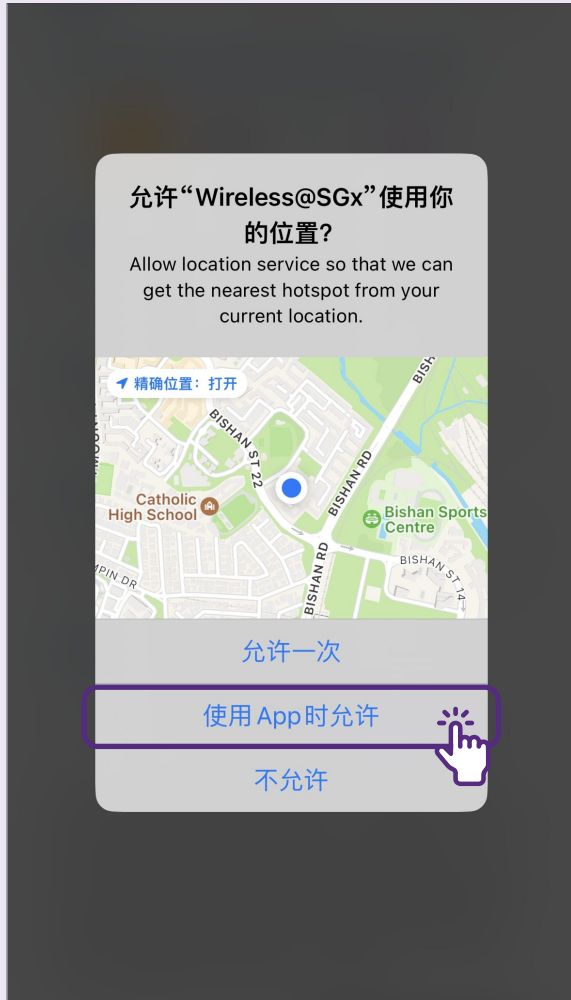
允许“Wireless@SGx”使用你的位置?

Allow location service so that we can get the nearest hotspot from your current location.

精确位置：打开

BISHAN ST 22

BISHAN RD

Catholic High School

Bishan Sports Centre

BISHAN ST 14

PIN DR

BISHAN RD

允许一次

使用App时允许

不允许